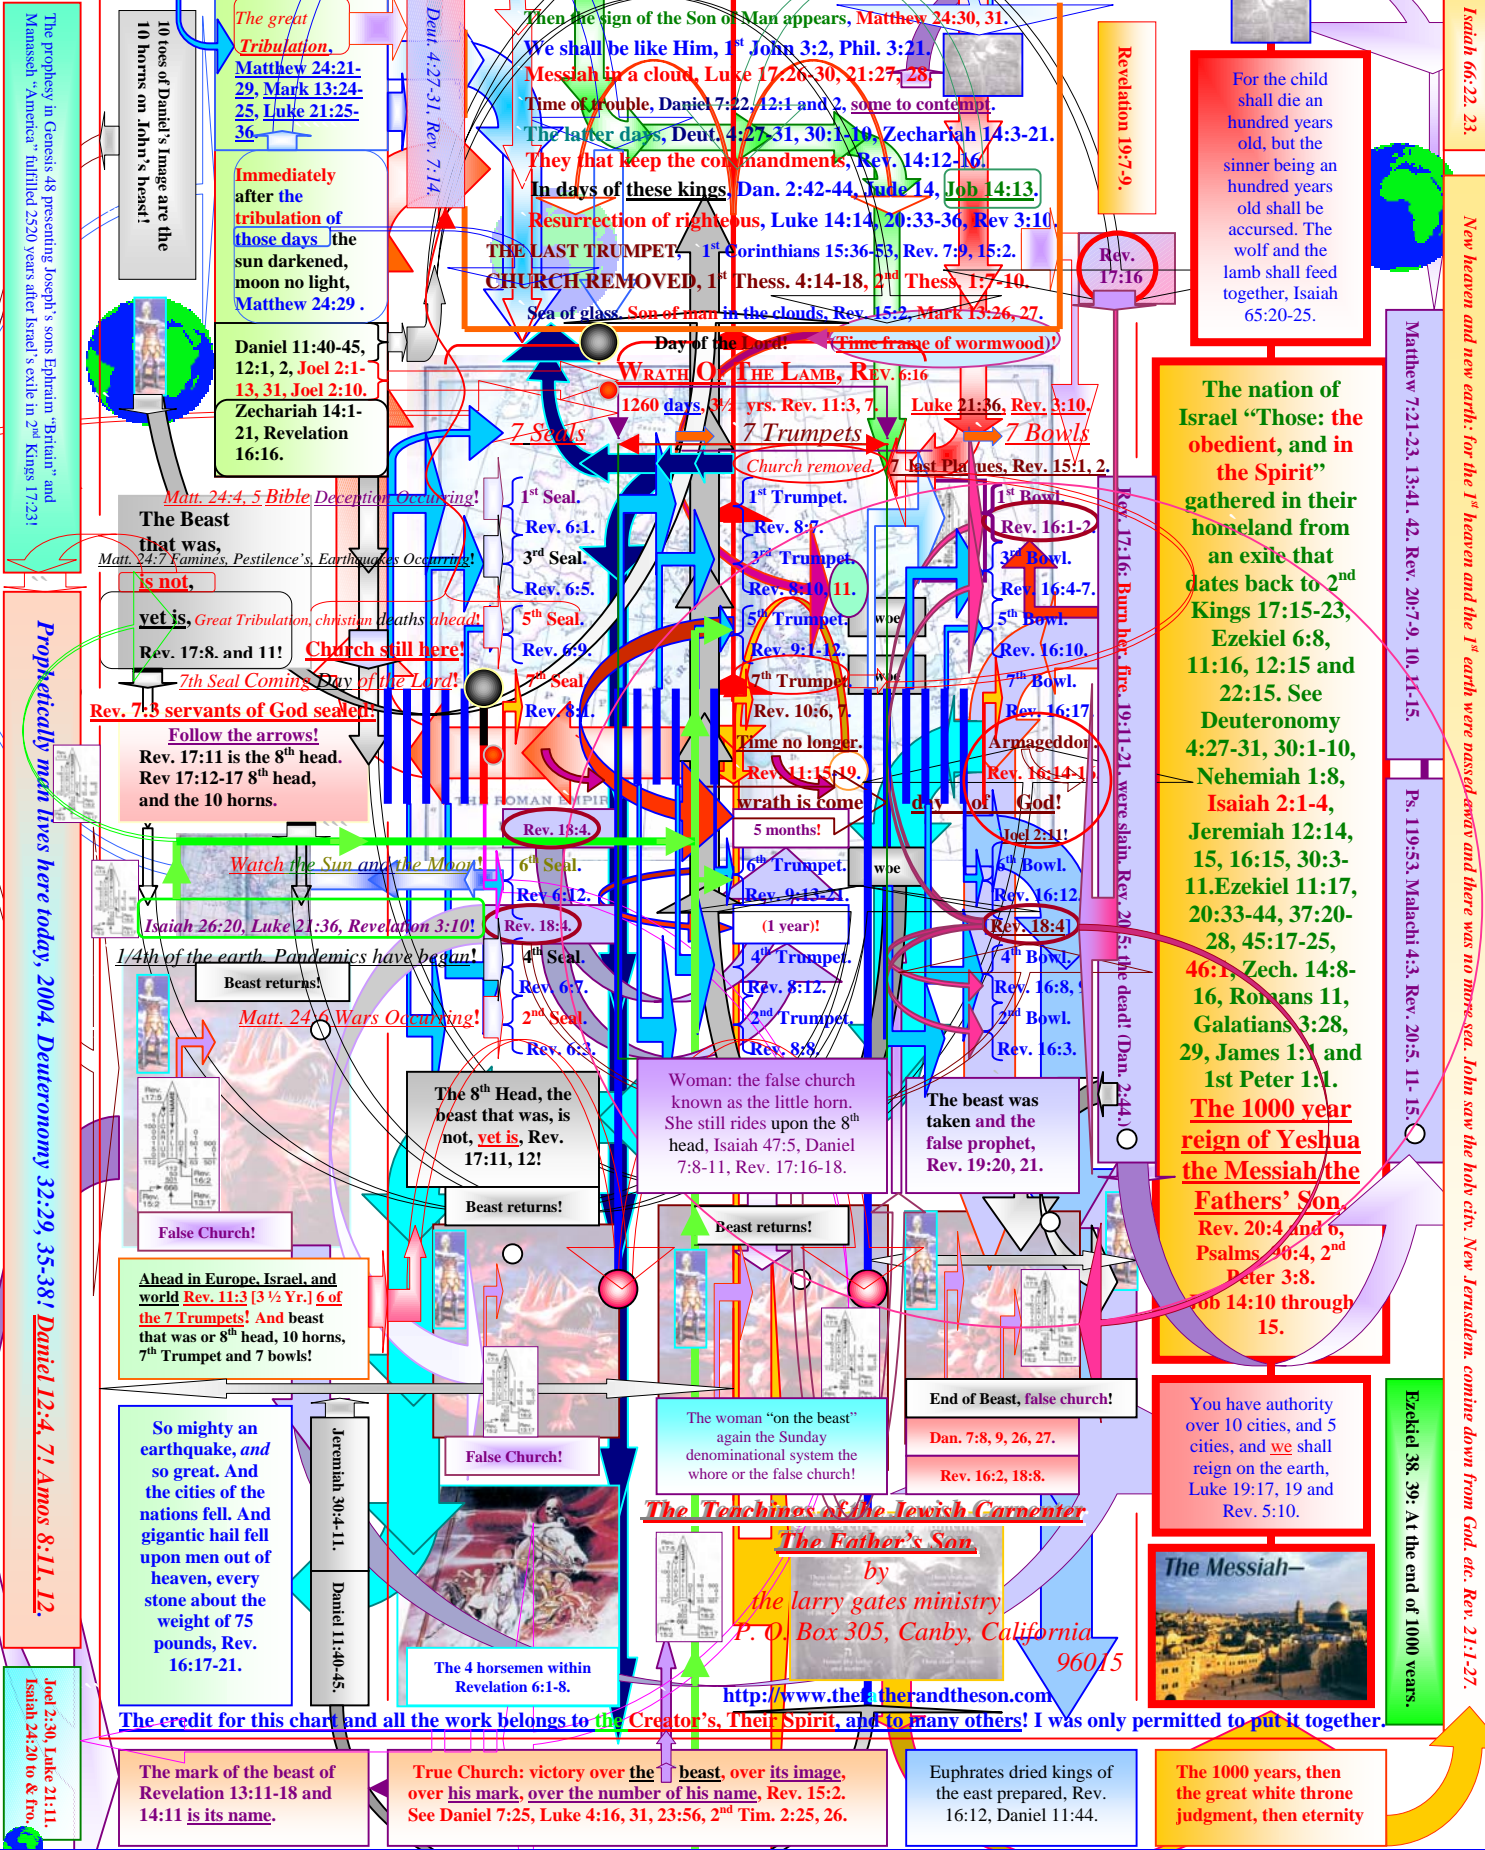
The prophecy in Genesis 48 presenting Joseph's sons Ephraim "Britain" and Manasseh "America" fulfilled 2520 years after Israel's exile in 2nd Kings 17:23!

10 toes of Daniel's Image are the 10 horns on John's beast!

The great Tribulation, Matthew 24:21-29, Mark 13:24-25, Luke 21:25-36.

Immediately after the tribulation of those days the sun darkened, moon no light, Matthew 24:29 .

Deut. 4:27-31, Rev. 7:14.

Then the sign of the Son of Man appears, Matthew 24:30, 31.
We shall be like Him, 1st John 3:2, Phil. 3:21.
Messiah in a cloud, Luke 17:26-30, 21:27, 28.
Time of trouble, Daniel 7:22, 12:1 and 2, some to contempt.
The latter days, Deut. 4:27-31, 30:1-10, Zechariah 14:3-21.
They that keep the commandments, Rev. 14:12-16.
In days of these kings, Dan. 2:42-44, Jude 14, Job 14:13.
Resurrection of righteous, Luke 14:14, 20:33-36, Rev 3:10.
THE LAST TRUMPET, 1st Corinthians 15:36-53, Rev. 7:9, 15:2.
CHURCH REMOVED, 1st Thess. 4:14-18, 2nd Thess. 1:7-10.
Sea of glass, Son of man in the clouds, Rev. 15:2, Mark 13:26, 27.

Revelation 19:7-9.

Rev. 17:16

For the child shall die an hundred years old, but the sinner being an hundred years old shall be accursed. The wolf and the lamb shall feed together, Isaiah 65:20-25.

Isaiah 66:22, 23.

New heaven and new earth: for the 1st heaven and the 1st earth were passed away and there was no more sea. John saw the holy city, New Jerusalem, coming down from God, etc. Rev. 21:1-27.

Daniel 11:40-45, 12:1, 2, Joel 2:1-13, 31, Joel 2:10.

Zechariah 14:1-21, Revelation 16:16.

Day of the Lord!
(Time frame of wormwood)!
WRATH OF THE LAMB, REV. 6:16
1260 days, 3½ yrs. Rev. 11:3, 7.
Luke 21:36, Rev. 3:10.
7 Seals
7 Trumpets
7 Bowls
Church removed.
7 last Plagues, Rev. 15:1, 2.

Matt. 24:4, 5 Bible Deception Occurring!
The Beast that was,
Matt. 24:7 Famines, Pestilence's, Earthquakes Occurring!
is not,
yet is, Great Tribulation, christian deaths ahead!
Rev. 17:8, and 11!
Church still here!
7th Seal Coming Day of the Lord!
Rev. 7:3 servants of God sealed!
Follow the arrows!
Rev. 17:11 is the 8th head.
Rev 17:12-17 8th head, and the 10 horns.

1st Seal. Rev. 6:1.
3rd Seal. Rev. 6:5.
5th Seal. Rev. 6:9.
7th Seal Rev. 8:1.

1st Trumpet. Rev. 8:7.
3rd Trumpet. Rev. 8:10, 11.
5th Trumpet. Rev. 9:1-12.
7th Trumpet. Rev. 10:6, 7.
Time no longer.
Rev. 11:15-19.
wrath is come
5 months!

woe
woe

1st Bowl. Rev. 16:1-2.
3rd Bowl. Rev. 16:4-7.
5th Bowl. Rev. 16:10.
7th Bowl. Rev. 16:17
Armageddon. Rev. 16:14-16
day of God!
Joel 2:11!

Rev. 17:16, Burn her, fire, 19:11-21, were slain. Rev. 20:5, the dead! (Dan. 2:44.)

The nation of Israel "Those: the obedient, and in the Spirit" gathered in their homeland from an exile that dates back to 2nd Kings 17:15-23, Ezekiel 6:8, 11:16, 12:15 and 22:15. See Deuteronomy 4:27-31, 30:1-10, Nehemiah 1:8, Isaiah 2:1-4, Jeremiah 12:14, 15, 16:15, 30:3-11.Ezekiel 11:17, 20:33-44, 37:20-28, 45:17-25, 46:1, Zech. 14:8-16, Romans 11, Galatians 3:28, 29, James 1:1 and 1st Peter 1:1.
The 1000 year reign of Yeshua the Messiah the Fathers' Son,
Rev. 20:4 and 6, Psalms 90:4, 2nd Peter 3:8. Job 14:10 through 15.

Matthew 7:21-23. 13:41. 42. Rev. 20:7-9. 10. 11-15.
Ps. 119:53. Malachi 4:3. Rev. 20:5. 11- 15.

Prophetically man lives here today, 2004. Deuteronomy 32:29, 35-38! Daniel 12:4, 7! Amos 8:11, 12.

Rev. 18:4.
Watch the Sun and the Moon!
6th Seal. Rev 6:12.
Isaiah 26:20, Luke 21:36, Revelation 3:10!
Rev. 18:4.
1/4th of the earth. Pandemics have begun!
4th Seal. Rev. 6:7.
Beast returns!
Matt. 24:6 Wars Occurring!
2nd Seal. Rev. 6:3.

6th Trumpet. Rev. 9:13-21.
(1 year)!
4th Trumpet. Rev. 8:12.
2nd Trumpet. Rev. 8:8.
woe

6th Bowl. Rev. 16:12.
Rev. 18:4
4th Bowl. Rev. 16:8, 9
2nd Bowl. Rev. 16:3.

The 8th Head, the beast that was, is not, yet is, Rev. 17:11, 12!
Woman: the false church known as the little horn. She still rides upon the 8th head, Isaiah 47:5, Daniel 7:8-11, Rev. 17:16-18.
The beast was taken and the false prophet, Rev. 19:20, 21.

Beast returns!
Beast returns!
False Church!

Ahead in Europe, Israel, and world Rev. 11:3 [3 ½ Yr.] 6 of the 7 Trumpets! And beast that was or 8th head, 10 horns, 7th Trumpet and 7 bowls!

So mighty an earthquake, and so great. And the cities of the nations fell. And gigantic hail fell upon men out of heaven, every stone about the weight of 75 pounds, Rev. 16:17-21.

Jeremiah 30:4-11.
Daniel 11:40-45.
False Church!
The 4 horsemen within Revelation 6:1-8.

The woman "on the beast" again the Sunday denominational system the whore or the false church!

End of Beast, false church!
Dan. 7:8, 9, 26, 27.
Rev. 16:2, 18:8.

The Teachings of the Jewish Carpenter
The Father's Son
by
the larry gates ministry
P. O. Box 305, Canby, California
96015
http://www.thefatherandtheson.com

You have authority over 10 cities, and 5 cities, and we shall reign on the earth, Luke 19:17, 19 and Rev. 5:10.

The Messiah–

Ezekiel 38. 39: At the end of 1000 years.

The credit for this chart and all the work belongs to the Creator's, Their Spirit, and to many others! I was only permitted to put it together.

Joel 2:30, Luke 21:11. Isaiah 24:20 to & fro.

The mark of the beast of Revelation 13:11-18 and 14:11 is its name.

True Church: victory over the beast, over its image, over his mark, over the number of his name, Rev. 15:2. See Daniel 7:25, Luke 4:16, 31, 23:56, 2nd Tim. 2:25, 26.

Euphrates dried kings of the east prepared, Rev. 16:12, Daniel 11:44.

The 1000 years, then the great white throne judgment, then eternity